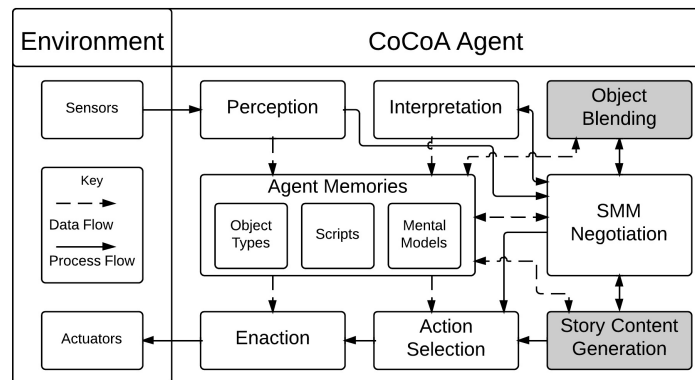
Environment

CoCoA Agent

Sensors

Perception

Interpretation

Object Blending

Key

Data Flow

Process Flow

Agent Memories

Object Types

Scripts

Mental Models

SMM Negotiation

Actuators

Enaction

Action Selection

Story Content Generation